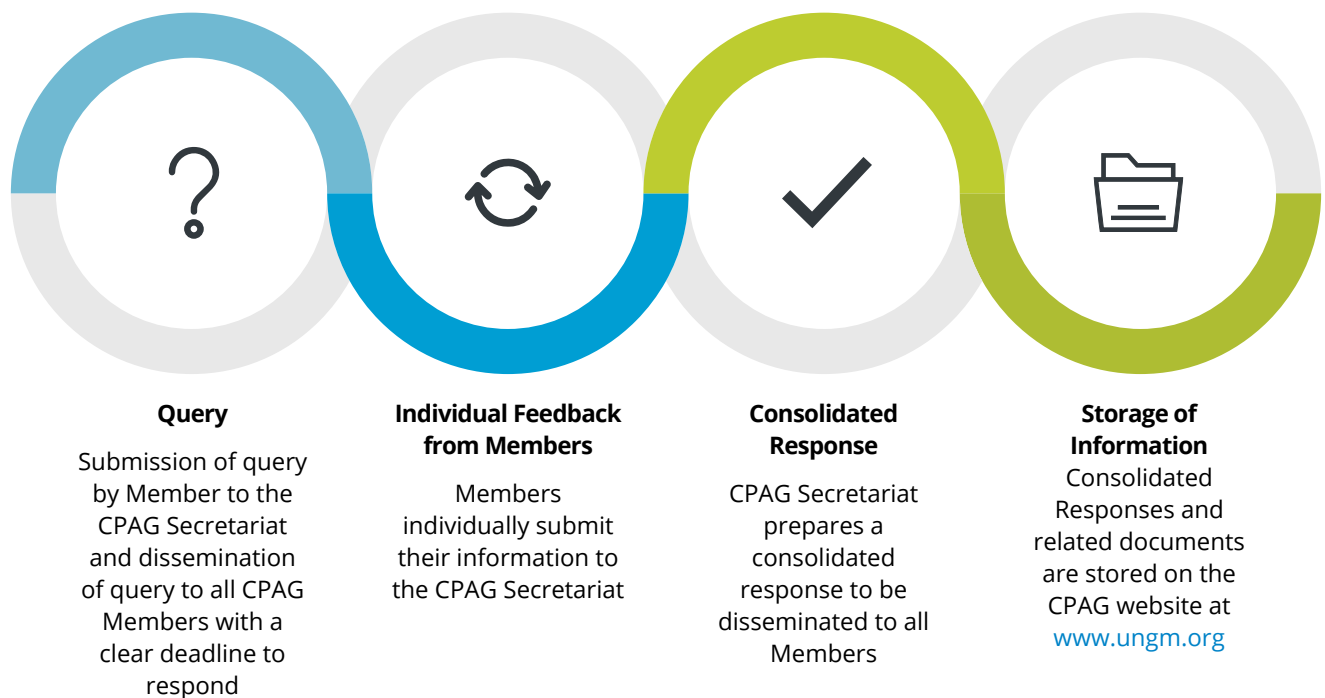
Query
Submission of query by Member to the CPAG Secretariat and dissemination of query to all CPAG Members with a clear deadline to respond

Individual Feedback from Members
Members individually submit their information to the CPAG Secretariat

Consolidated Response
CPAG Secretariat prepares a consolidated response to be disseminated to all Members

Storage of Information
Consolidated Responses and related documents are stored on the CPAG website at www.ungm.org